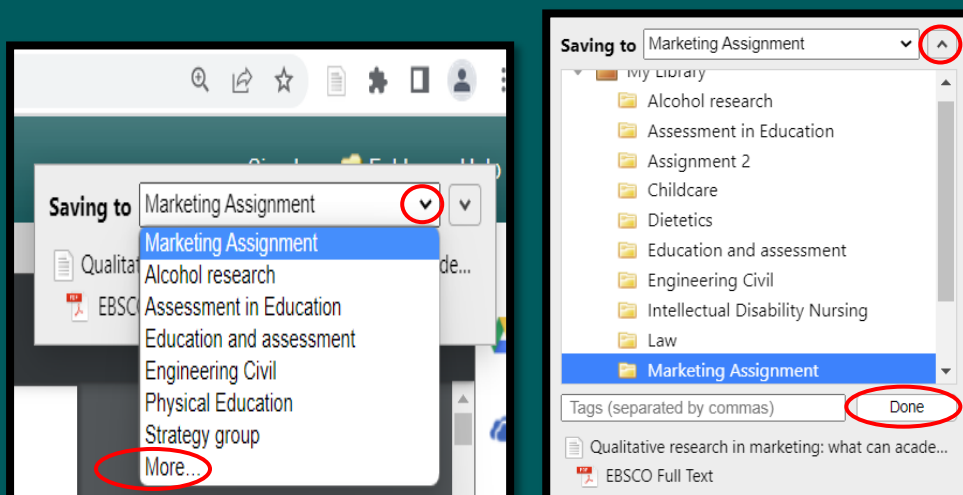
Saving to Marketing Assignment

Qualitat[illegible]ade...

EBSCO

Marketing Assignment
Alcohol research
Assessment in Education
Education and assessment
Engineering Civil
Physical Education
Strategy group
More...

Saving to Marketing Assignment

My Library
Alcohol research
Assessment in Education
Assignment 2
Childcare
Dietetics
Education and assessment
Engineering Civil
Intellectual Disability Nursing
Law
Marketing Assignment

Tags (separated by commas)
Done

Qualitative research in marketing: what can acade...
EBSCO Full Text